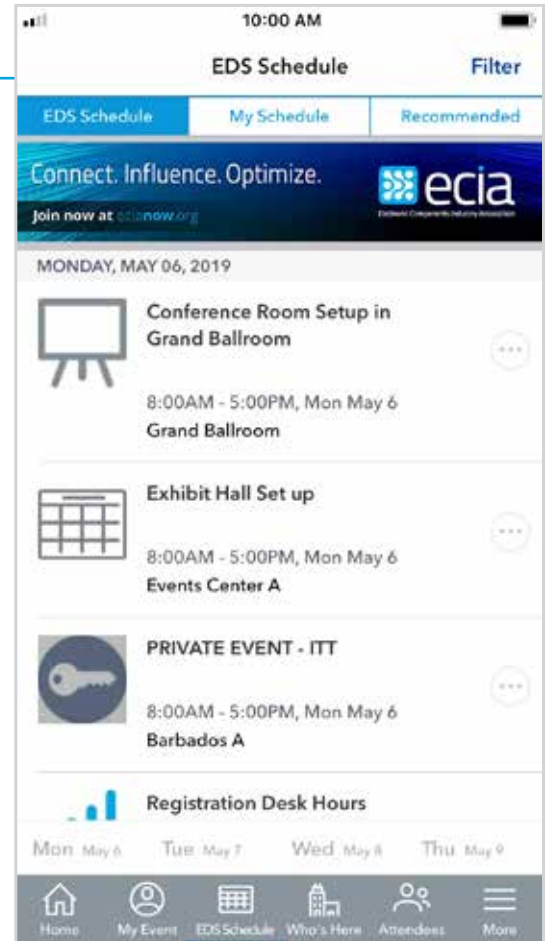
10:00 AM

EDS Schedule

Filter

EDS Schedule

My Schedule

Recommended

Connect. Influence. Optimize.

Join now at ecianow.org

ecia

Electronic Components Industry Association

MONDAY, MAY 06, 2019

Conference Room Setup in Grand Ballroom

8:00AM - 5:00PM, Mon May 6

Grand Ballroom

Exhibit Hall Set up

8:00AM - 5:00PM, Mon May 6

Events Center A

PRIVATE EVENT - ITT

8:00AM - 5:00PM, Mon May 6

Barbados A

Registration Desk Hours

Mon May 6

Tue May 7

Wed May 8

Thu May 9

Home

My Event

EDS Schedule

Who's Here

Attendees

More